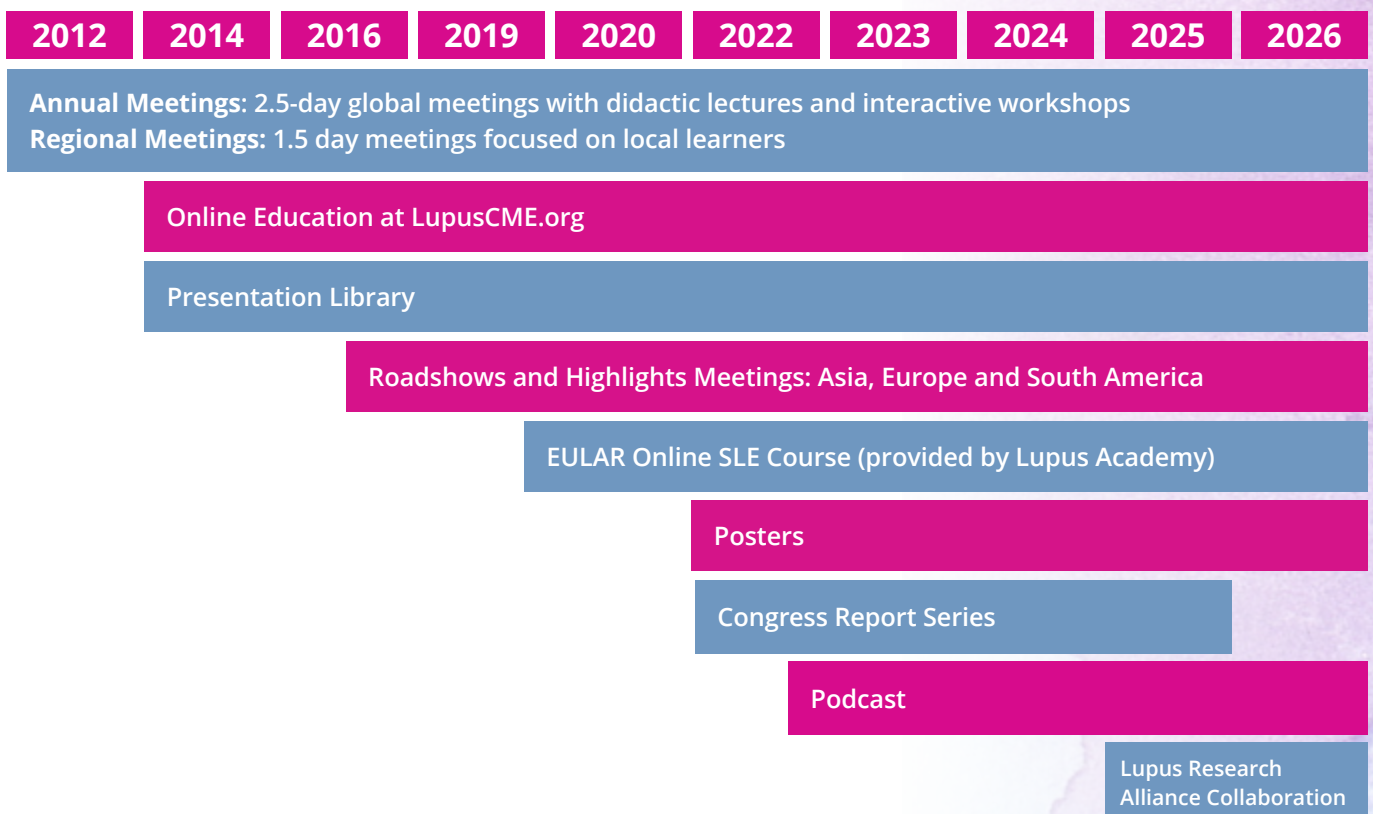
2012 2014 2016 2019 2020 2022 2023 2024 2025 2026

**Annual Meetings**: 2.5-day global meetings with didactic lectures and interactive workshops
**Regional Meetings:** 1.5 day meetings focused on local learners

Online Education at LupusCME.org

Presentation Library

Roadshows and Highlights Meetings: Asia, Europe and South America

EULAR Online SLE Course (provided by Lupus Academy)

Posters

Congress Report Series

Podcast

Lupus Research Alliance Collaboration